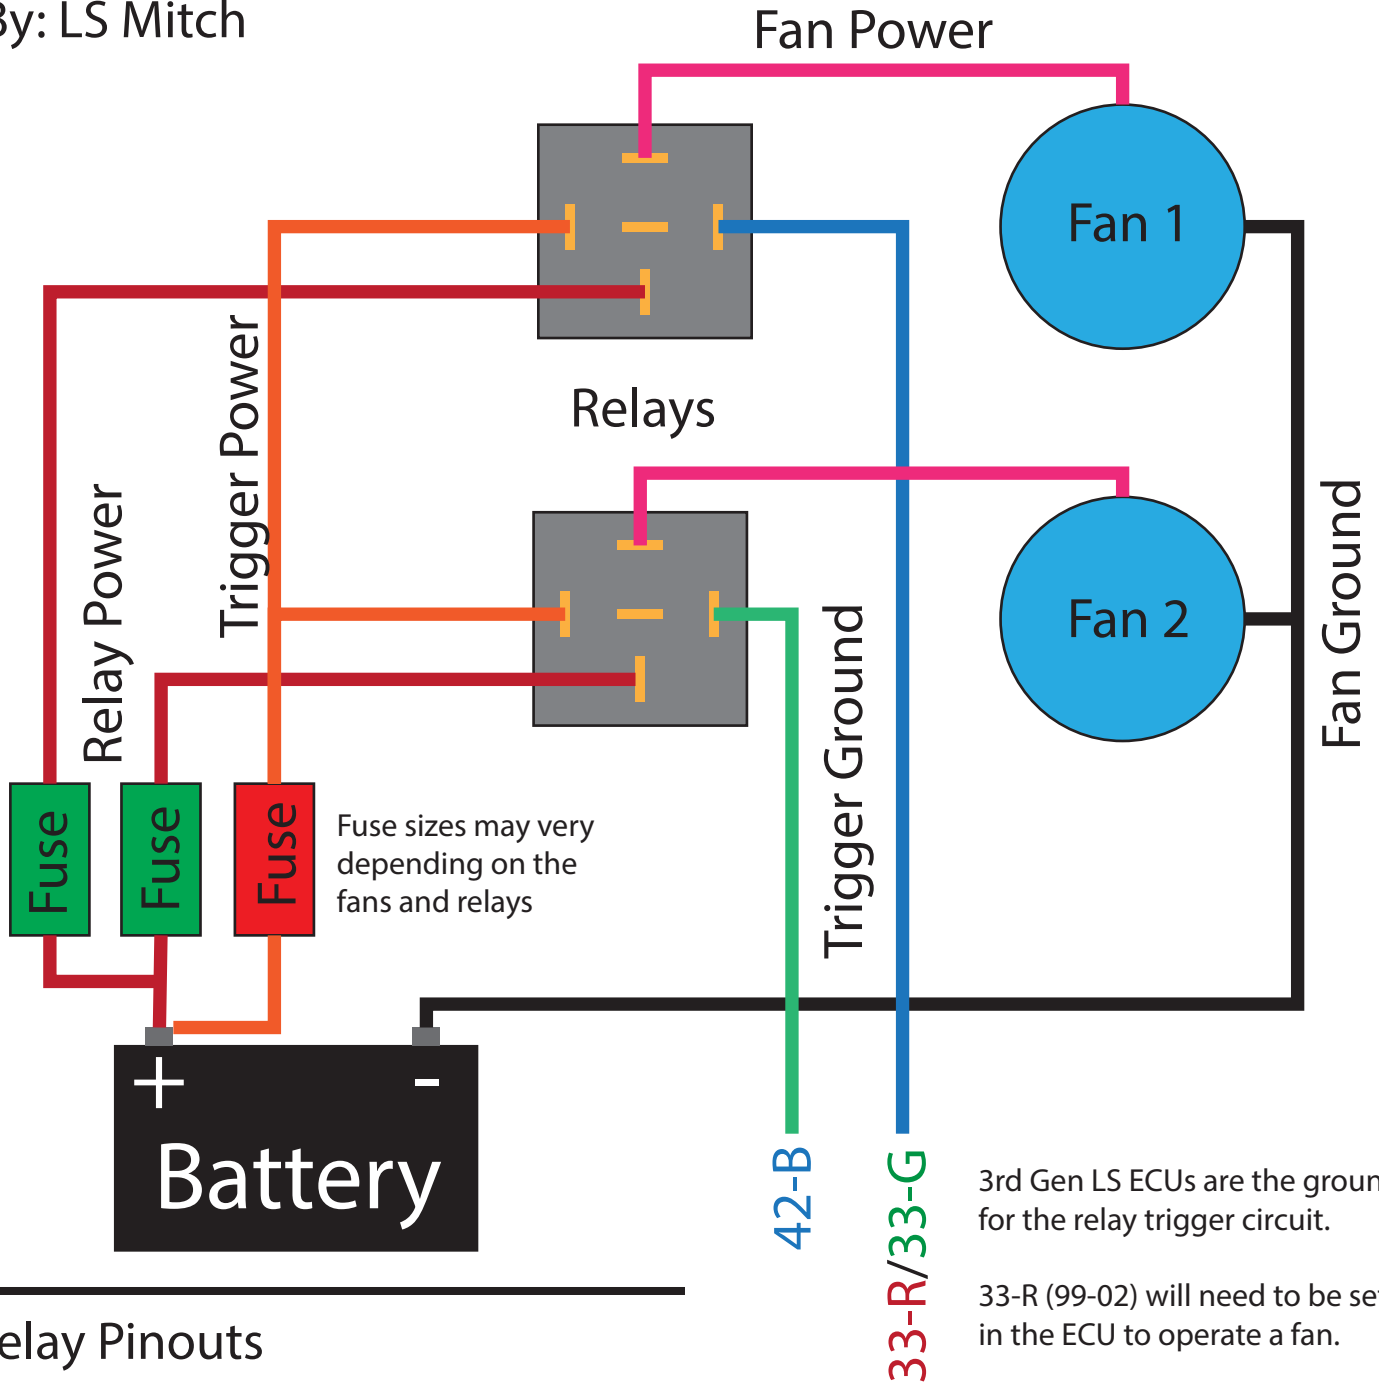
By: LS Mitch

Fan Power

Fan 1

Relays

Fan 2

Fan Ground

Trigger Power

Relay Power

Trigger Ground

Fuse

Fuse

Fuse

Fuse sizes may very depending on the fans and relays

+

-

Battery

42-B

33-R/33-G

3rd Gen LS ECUs are the groun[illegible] for the relay trigger circuit.

33-R (99-02) will need to be se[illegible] in the ECU to operate a fan.

elay Pinouts